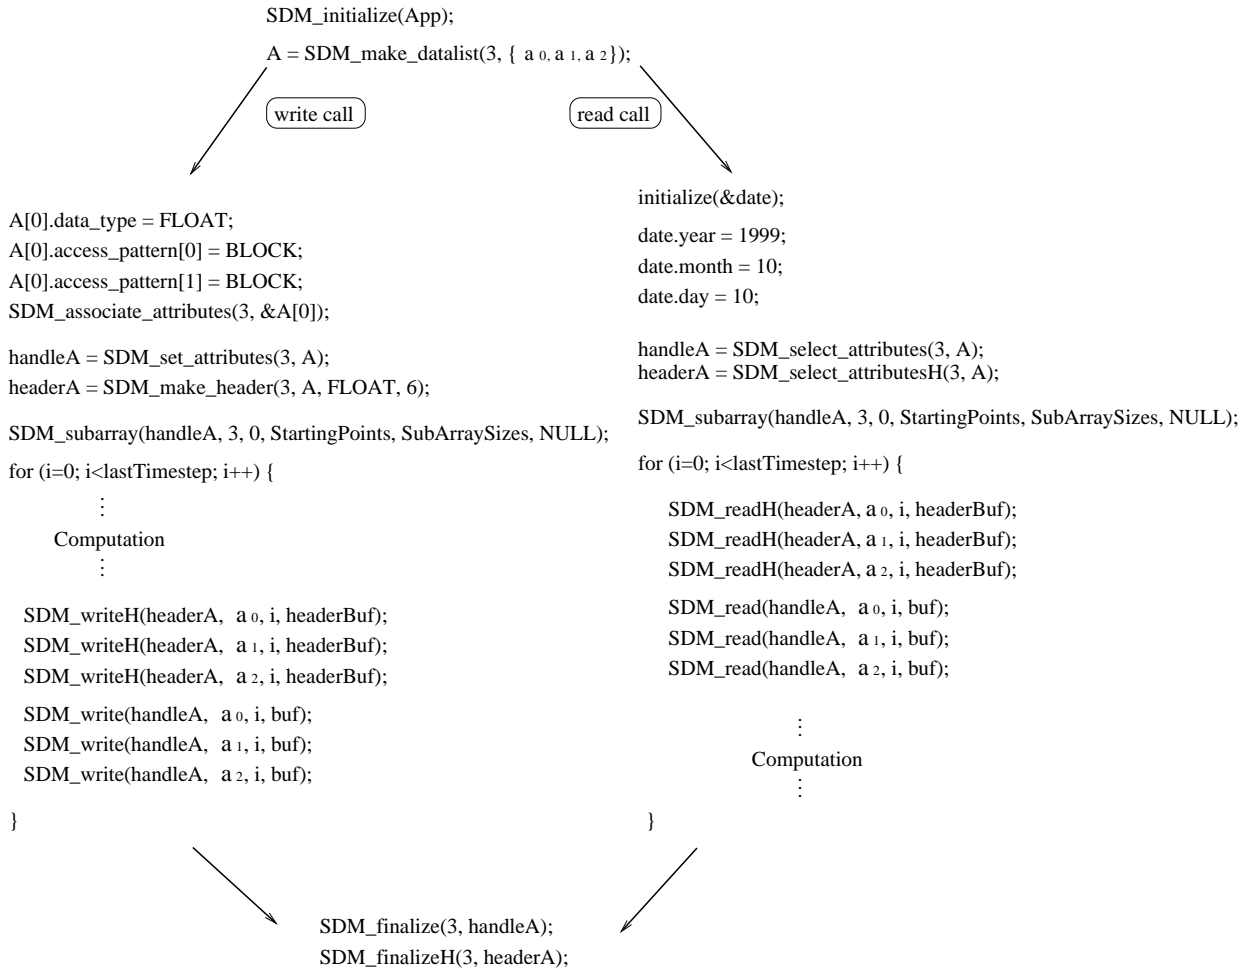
SDM_initialize(App);

A = SDM_make_datalist(3, { $a_0$, $a_1$, $a_2$});

write call

read call

A[0].data_type = FLOAT;
A[0].access_pattern[0] = BLOCK;
A[0].access_pattern[1] = BLOCK;
SDM_associate_attributes(3, &A[0]);

handleA = SDM_set_attributes(3, A);
headerA = SDM_make_header(3, A, FLOAT, 6);

SDM_subarray(handleA, 3, 0, StartingPoints, SubArraySizes, NULL);

for (i=0; i<lastTimestep; i++) {

⋮
Computation
⋮

SDM_writeH(headerA, $a_0$, i, headerBuf);
SDM_writeH(headerA, $a_1$, i, headerBuf);
SDM_writeH(headerA, $a_2$, i, headerBuf);

SDM_write(handleA, $a_0$, i, buf);
SDM_write(handleA, $a_1$, i, buf);
SDM_write(handleA, $a_2$, i, buf);

}

initialize(&date);

date.year = 1999;
date.month = 10;
date.day = 10;

handleA = SDM_select_attributes(3, A);
headerA = SDM_select_attributesH(3, A);

SDM_subarray(handleA, 3, 0, StartingPoints, SubArraySizes, NULL);

for (i=0; i<lastTimestep; i++) {

SDM_readH(headerA, $a_0$, i, headerBuf);
SDM_readH(headerA, $a_1$, i, headerBuf);
SDM_readH(headerA, $a_2$, i, headerBuf);

SDM_read(handleA, $a_0$, i, buf);
SDM_read(handleA, $a_1$, i, buf);
SDM_read(handleA, $a_2$, i, buf);

⋮
Computation
⋮

}

SDM_finalize(3, handleA);
SDM_finalizeH(3, headerA);